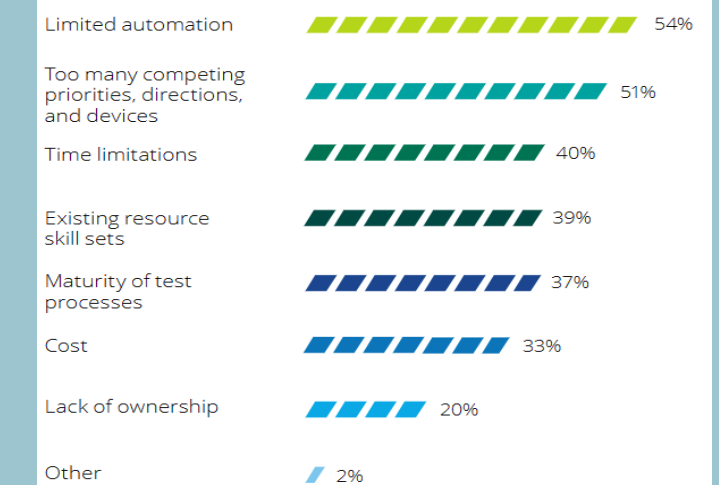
Limited automation 54%

Too many competing priorities, directions, and devices 51%

Time limitations 40%

Existing resource skill sets 39%

Maturity of test processes 37%

Cost 33%

Lack of ownership 20%

Other 2%